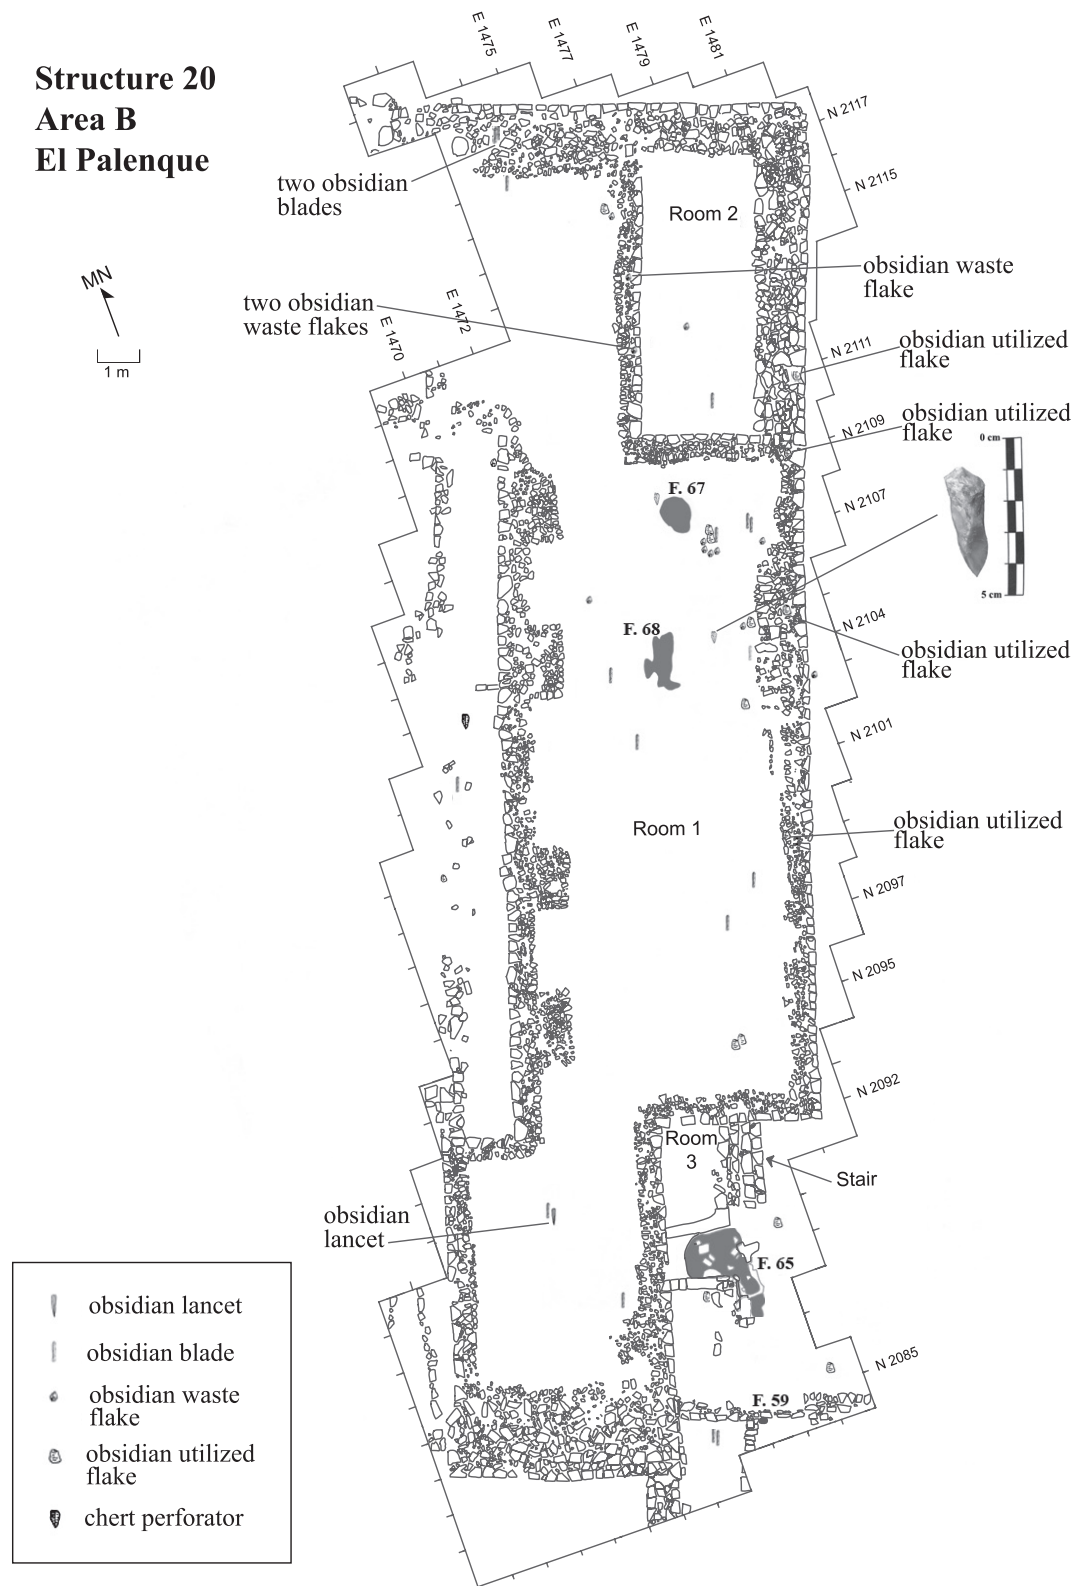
Structure 20
Area B
El Palenque

E 1475
E 1477
E 1479
E 1481

N 2117
N 2115

two obsidian blades

Room 2

obsidian waste flake

MN

two obsidian waste flakes

E 1472
E 1470

1 m

N 2111
obsidian utilized flake

N 2109
obsidian utilized flake

0 cm

F. 67

N 2107

5 cm

F. 68

N 2104
obsidian utilized flake

N 2101

Room 1

obsidian utilized flake

N 2097

N 2095

N 2092

Room 3

Stair

obsidian lancet

F. 65

N 2085

F. 59

obsidian lancet
obsidian blade
obsidian waste flake
obsidian utilized flake
chert perforator